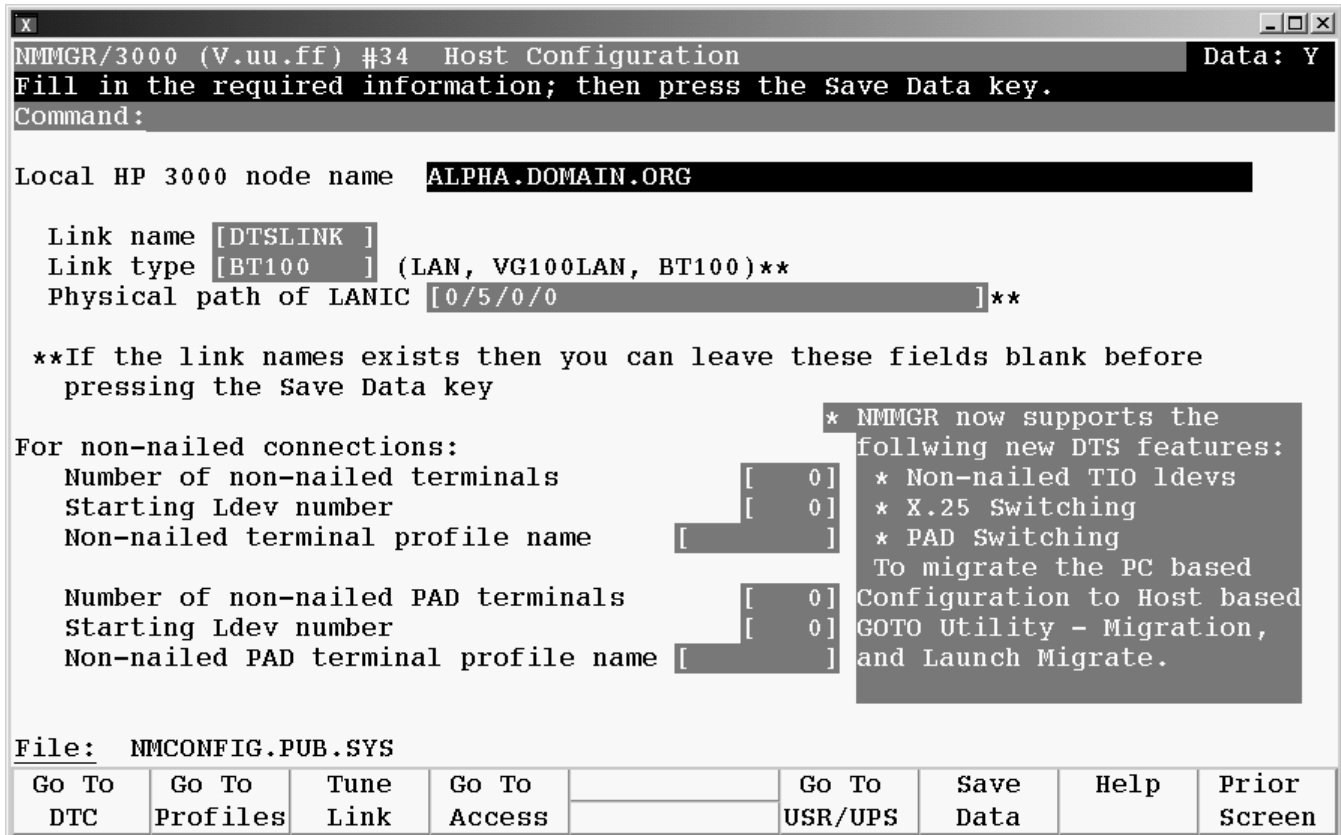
X

NMMGR/3000 (V.uu.ff) #34 Host Configuration Data: Y
Fill in the required information; then press the Save Data key.
Command:

Local HP 3000 node name ALPHA.DOMAIN.ORG

Link name [DTSLINK ]
Link type [BT100 ] (LAN, VG100LAN, BT100)**
Physical path of LANIC [0/5/0/0 ]**

**If the link names exists then you can leave these fields blank before pressing the Save Data key

For non-nailed connections:
Number of non-nailed terminals [ 0]
Starting Ldev number [ 0]
Non-nailed terminal profile name [ ]

Number of non-nailed PAD terminals [ 0]
Starting Ldev number [ 0]
Non-nailed PAD terminal profile name [ ]

* NMMGR now supports the follwing new DTS features:
* Non-nailed TIO ldevs
* X.25 Switching
* PAD Switching
To migrate the PC based Configuration to Host based GOTO Utility - Migration, and Launch Migrate.

File: NMCONFIG.PUB.SYS

| Go To DTC | Go To Profiles | Tune Link | Go To Access | | Go To USR/UPS | Save Data | Help | Prior Screen |
|---|---|---|---|---|---|---|---|---|